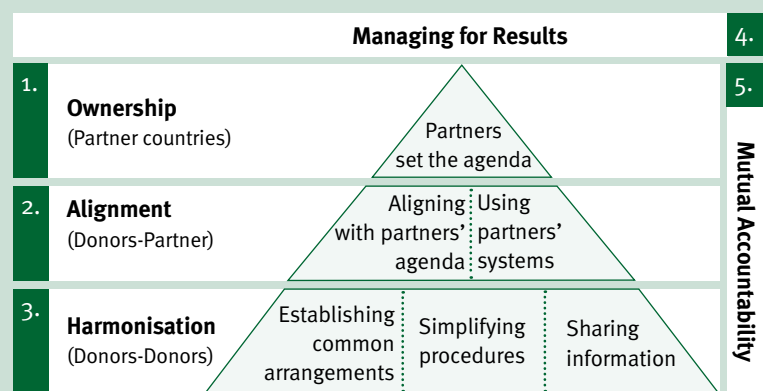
Managing for Results

4.

1.

Ownership
(Partner countries)

Partners set the agenda

5.

Mutual Accountability

2.

Alignment
(Donors-Partner)

Aligning with partners' agenda

Using partners' systems

3.

Harmonisation
(Donors-Donors)

Establishing common arrangements

Simplifying procedures

Sharing information